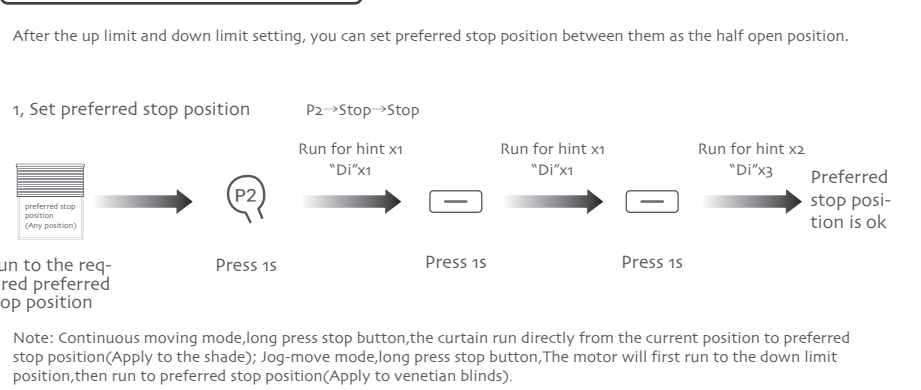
After the up limit and down limit setting, you can set preferred stop position between them as the half open position.

1, Set preferred stop position

P2→Stop→Stop

preferred stop position (Any position)

un to the required preferred op position

P2

Press 1s

Run for hint x1 "Di"x1

Press 1s

Run for hint x1 "Di"x1

Press 1s

Run for hint x2 "Di"x3

Preferred stop position is ok

Note: Continuous moving mode,long press stop button,the curtain run directly from the current position to preferred stop position(Apply to the shade); Jog-move mode,long press stop button,The motor will first run to the down limit position,then run to preferred stop position(Apply to venetian blinds).